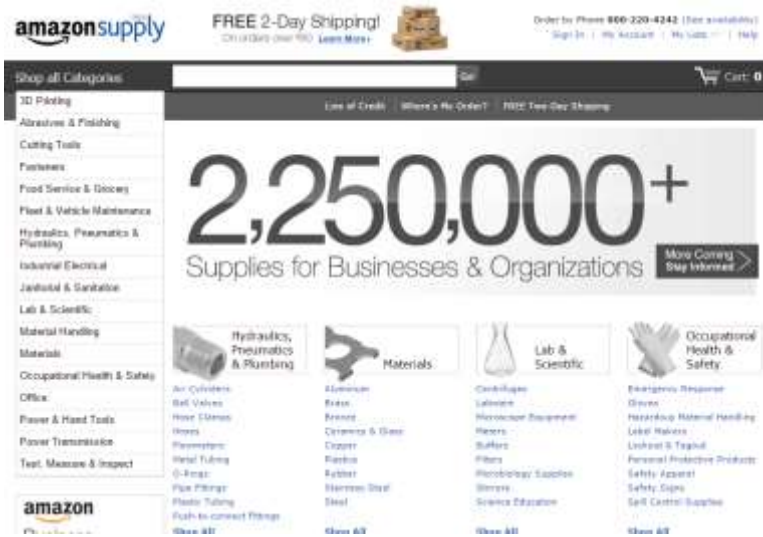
amazonsupply

FREE 2-Day Shipping! On orders over $50 Learn More›

Order by Phone 800-220-4242 (See availability)
Sign In | My Account | My Lists | Help

Shop all Categories
Go!
Cart: 0

Line of Credit | Where's My Order? | FREE Two-Day Shipping

3D Printing
Abrasives & Finishing
Cutting Tools
Fasteners
Food Service & Grocery
Fleet & Vehicle Maintenance
Hydraulics, Pneumatics & Plumbing
Industrial Electrical
Janitorial & Sanitation
Lab & Scientific
Material Handling
Materials
Occupational Health & Safety
Office
Power & Hand Tools
Power Transmission
Test, Measure & Inspect

2,250,000+
Supplies for Businesses & Organizations

More Coming Stay Informed

Hydraulics, Pneumatics & Plumbing
Air Cylinders
Ball Valves
Hose Clamps
Hoses
Manometers
Metal Tubing
O-Rings
Pipe Fittings
Plastic Tubing
Push-to-connect Fittings
Shop All

Materials
Aluminum
Brass
Bronze
Ceramics & Glass
Copper
Plastics
Rubber
Stainless Steel
Steel
Shop All

Lab & Scientific
Centrifuges
Labware
Microscope Equipment
Meters
Buffers
Filters
Microbiology Supplies
Stirrers
Science Education
Shop All

Occupational Health & Safety
Emergency Response
Gloves
Hazardous Material Handling
Label Makers
Lockout & Tagout
Personal Protective Products
Safety Apparel
Safety Signs
Spill Control Supplies
Shop All

amazon
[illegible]